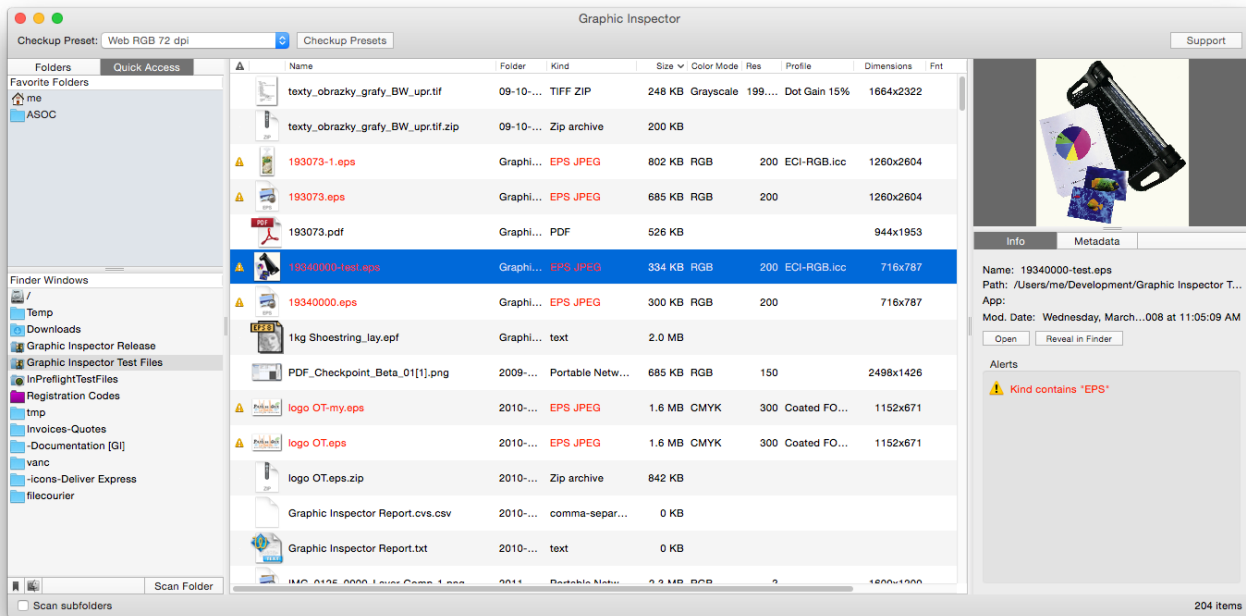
Graphic Inspector

Checkup Preset: Web RGB 72 dpi Checkup Presets Support

Folders Quick Access

Favorite Folders
me
ASOC

Finder Windows
/
Temp
Downloads
Graphic Inspector Release
Graphic Inspector Test Files
InPreflightTestFiles
Registration Codes
tmp
Invoices-Quotes
-Documentation [GI]
vanc
-icons-Deliver Express
filecourier

Scan Folder

Scan subfolders

| | Name | Folder | Kind | Size | Color Mode | Res | Profile | Dimensions | Fnt |
|---|---|---|---|---|---|---|---|---|---|
| | texty_obrazky_grafy_BW_upr.tif | 09-10-... | TIFF ZIP | 248 KB | Grayscale | 199.... | Dot Gain 15% | 1664x2322 | |
| | texty_obrazky_grafy_BW_upr.tif.zip | 09-10-... | Zip archive | 200 KB | | | | | |
| | 193073-1.eps | Graphi... | EPS JPEG | 802 KB | RGB | 200 | ECI-RGB.icc | 1260x2604 | |
| | 193073.eps | Graphi... | EPS JPEG | 685 KB | RGB | 200 | | 1260x2604 | |
| | 193073.pdf | Graphi... | PDF | 526 KB | | | | 944x1953 | |
| | 19340000-test.eps | Graphi... | EPS JPEG | 334 KB | RGB | 200 | ECI-RGB.icc | 716x787 | |
| | 19340000.eps | Graphi... | EPS JPEG | 300 KB | RGB | 200 | | 716x787 | |
| | 1kg Shoestring_lay.epf | Graphi... | text | 2.0 MB | | | | | |
| | PDF_Checkpoint_Beta_01[1].png | 2009-... | Portable Netw... | 685 KB | RGB | 150 | | 2498x1426 | |
| | logo OT-my.eps | 2010-... | EPS JPEG | 1.6 MB | CMYK | 300 | Coated FO... | 1152x671 | |
| | logo OT.eps | 2010-... | EPS JPEG | 1.6 MB | CMYK | 300 | Coated FO... | 1152x671 | |
| | logo OT.eps.zip | 2010-... | Zip archive | 842 KB | | | | | |
| | Graphic Inspector Report.cvs.csv | 2010-... | comma-separ... | 0 KB | | | | | |
| | Graphic Inspector Report.txt | 2010-... | text | 0 KB | | | | | |
| | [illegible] | 2011... | Portable Netw... | 2.3 MB | RGB | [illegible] | | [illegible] | |

Info Metadata

Name: 19340000-test.eps
Path: /Users/me/Development/Graphic Inspector T...
App:
Mod. Date: Wednesday, March...008 at 11:05:09 AM

Open Reveal in Finder

Alerts
Kind contains "EPS"

204 items